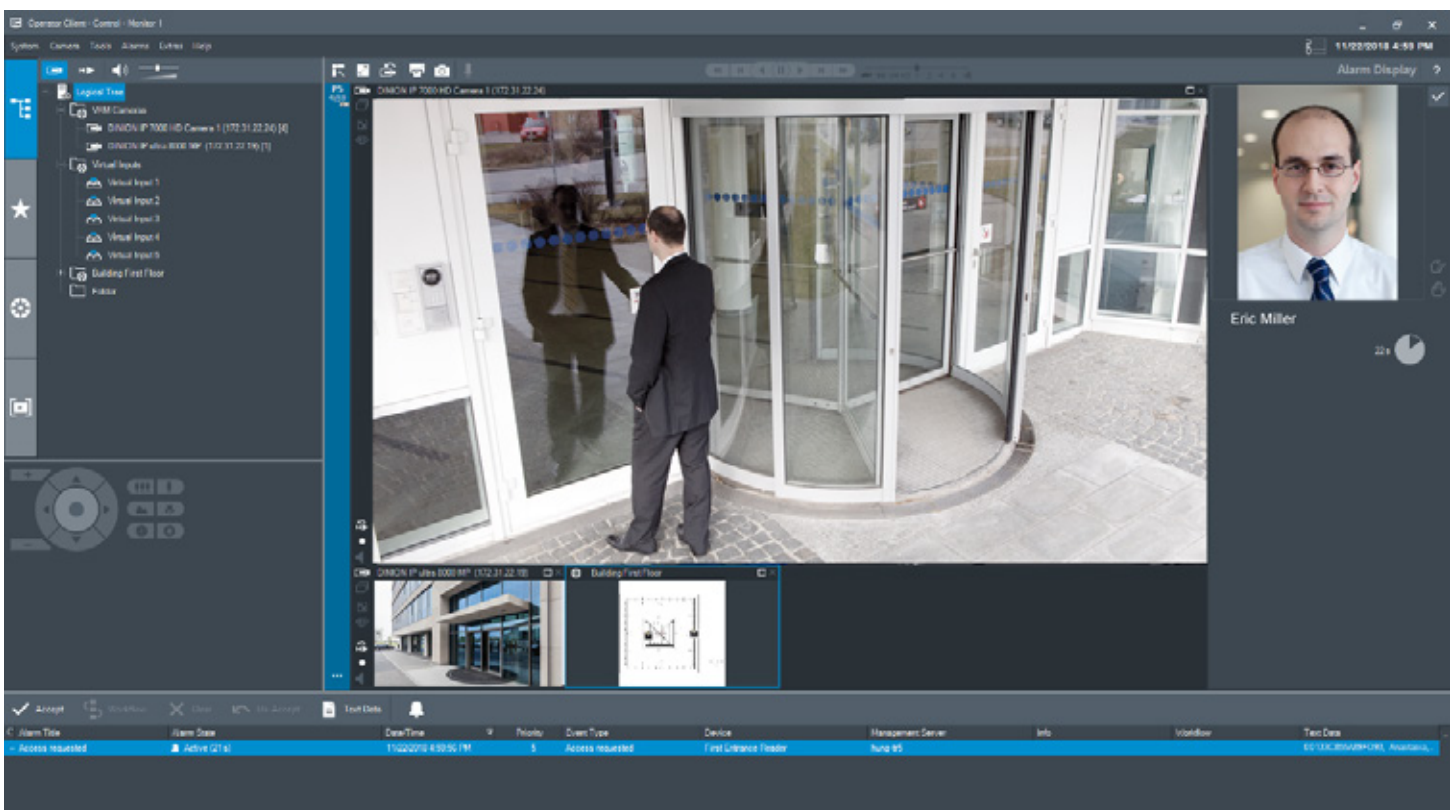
Operator Client - Control - Monitor 1

System Camera Tools Alarms Extras Help

11/22/2018 4:59 PM

Alarm Display ?

Logical Tree
VRM Cameras
DINION IP 7000 HD Camera 1 (172.31.22.24) [4]
DINION IP ultra 8000 MP (172.31.22.19) [1]
Virtual Inputs
Virtual Input 1
Virtual Input 2
Virtual Input 3
Virtual Input 4
Virtual Input 5
Building First Floor
Folder

DINION IP 7000 HD Camera 1 (172.31.22.24)

DINION IP ultra 8000 MP (172.31.22.19)

Building First Floor

Eric Miller

22 s

Accept Workflow Clear Un-Accept Text Data

| Alarm Title | Alarm State | Date/Time | Priority | Event Type | Device | Management Server | Info | Workflow | Text Data |
|---|---|---|---|---|---|---|---|---|---|
| Access requested | Active (21 s) | 11/22/2018 4:59:56 PM | 5 | Access requested | First Entrance Reader | hung-lt5 | | | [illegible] |